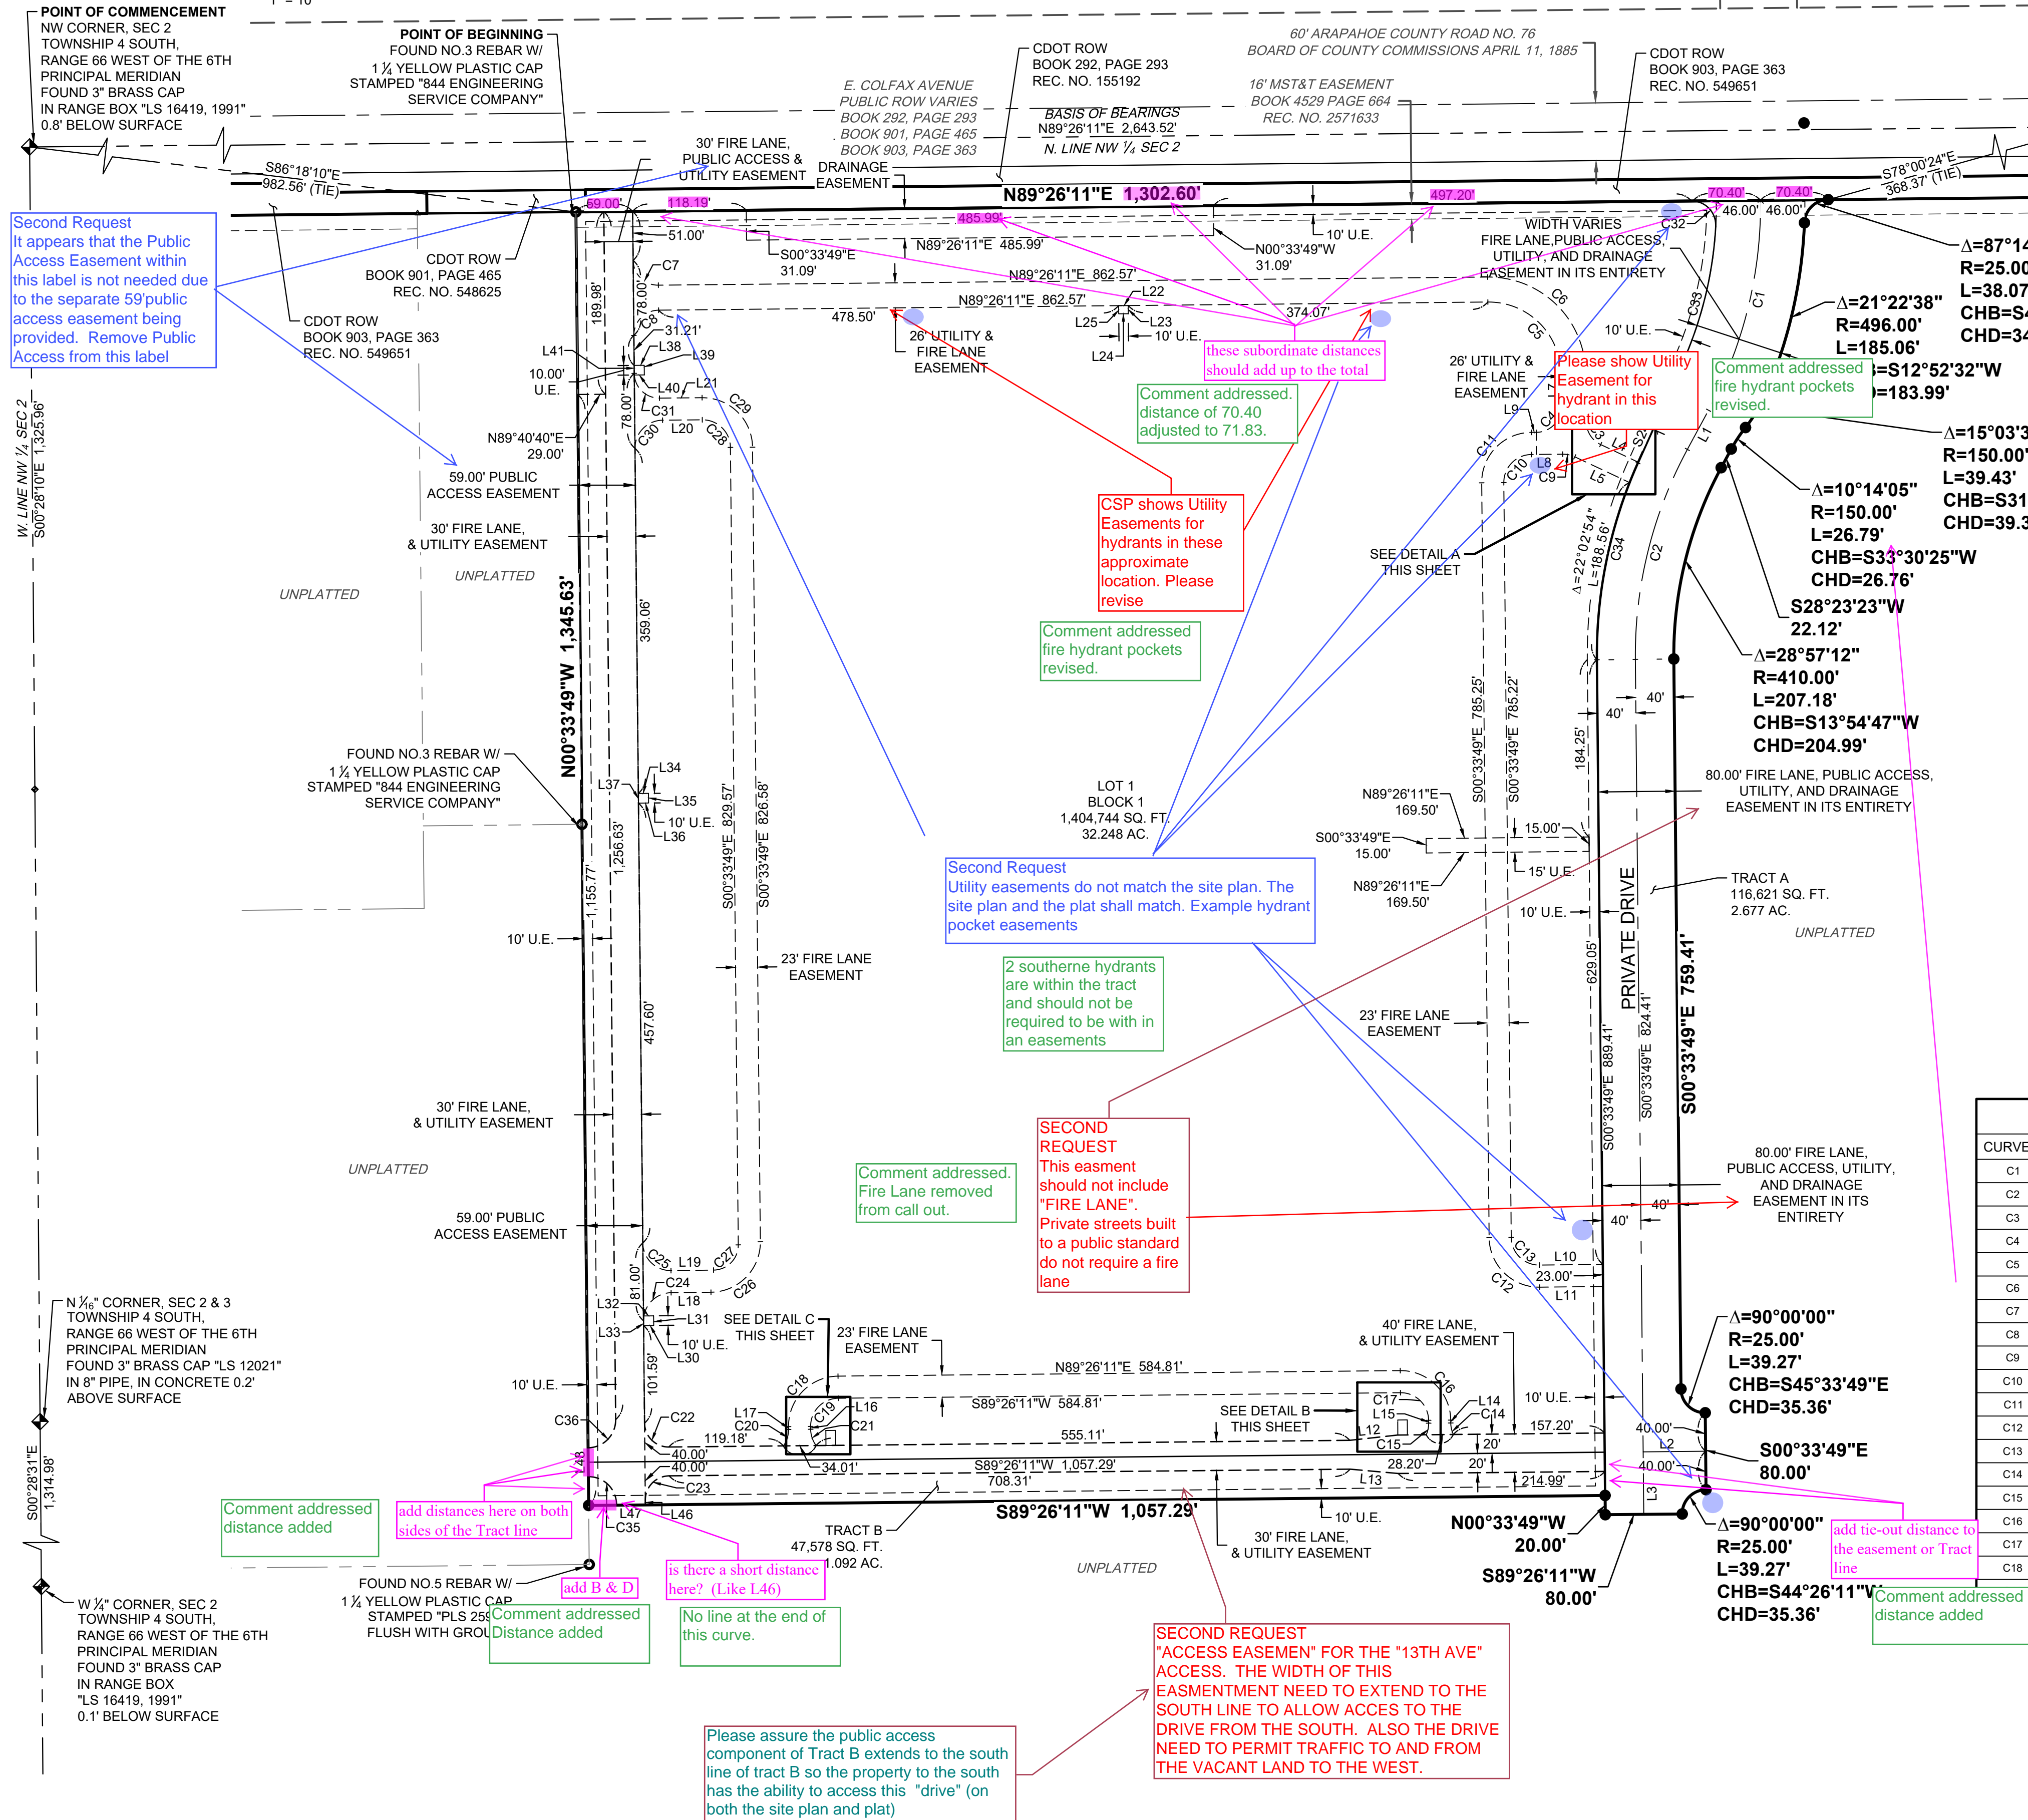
POINT OF COMMENCEMENT
NW CORNER, SEC 2
TOWNSHIP 4 SOUTH,
RANGE 66 WEST OF THE 6TH
PRINCIPAL MERIDIAN
FOUND 3" BRASS CAP
IN RANGE BOX "LS 16419, 1991"
0.8' BELOW SURFACE

POINT OF BEGINNING
FOUND NO.3 REBAR W/
1 ¼ YELLOW PLASTIC CAP
STAMPED "844 ENGINEERING
SERVICE COMPANY"

E. COLFAX AVENUE
PUBLIC ROW VARIES
BOOK 292, PAGE 293
BOOK 901, PAGE 465
BOOK 903, PAGE 363

CDOT ROW
BOOK 292, PAGE 293
REC. NO. 155192

BASIS OF BEARINGS
N89°26'11"E 2,643.52'
N. LINE NW ¼ SEC 2

60' ARAPAHOE COUNTY ROAD NO. 76
BOARD OF COUNTY COMMISSIONS APRIL 11, 1885

16' MST&T EASEMENT
BOOK 4529 PAGE 664
REC. NO. 2571633

CDOT ROW
BOOK 903, PAGE 363
REC. NO. 549651

S86°18'10"E
982.56' (TIE)

30' FIRE LANE,
PUBLIC ACCESS &
UTILITY EASEMENT

DRAINAGE
EASEMENT

N89°26'11"E 1,302.60'

69.00' 118.19' 485.99' 497.20' 70.40' 70.40'

S78°00'24"E
368.37' (TIE)

Second Request
It appears that the Public Access Easement within this label is not needed due to the separate 59'public access easement being provided. Remove Public Access from this label

51.00'
S00°33'49"E
31.09'
N89°26'11"E 485.99'
10' U.E.
N00°33'49"W
31.09'
WIDTH VARIES
FIRE LANE,PUBLIC ACCESS,
UTILITY, AND DRAINAGE
EASEMENT IN ITS ENTIRETY
46.00' 46.00'
C32

Δ=87°14
R=25.00
L=38.07
CHB=S4
CHD=34

CDOT ROW
BOOK 901, PAGE 465
REC. NO. 548625

C7
N89°26'11"E 862.57'
N89°26'11"E 862.57'
L22
374.07'
C6
C1
C33

Δ=21°22'38"
R=496.00'
L=185.06'
CHB=S12°52'32"W
CHD=183.99'

CDOT ROW
BOOK 903, PAGE 363
REC. NO. 549651

189.98'
178.00'
C8
31.21'
L38
L39
478.50'
26' UTILITY &
FIRE LANE
EASEMENT
L25
L23
10' U.E.
L24

these subordinate distances should add up to the total

10' U.E.
C5

L41
10.00'
U.E.
L40
L21
C31
C29
78.00'
C30
L20
C28

26' UTILITY &
FIRE LANE
EASEMENT
L9

Please show Utility Easement for hydrant in this location

Comment addressed fire hydrant pockets revised.

Comment addressed.
distance of 70.40
adjusted to 71.83.

Δ=15°03'3
R=150.00'
L=39.43'
CHB=S31
CHD=39.3

N89°40'40"E
29.00'

59.00' PUBLIC
ACCESS EASEMENT

30' FIRE LANE,
& UTILITY EASEMENT

CSP shows Utility Easements for hydrants in these approximate location. Please revise

C11
C10
L8
C9
C4
C3
S2
L5
L1

Δ=10°14'05"
R=150.00'
L=26.79'
CHB=S33°30'25"W
CHD=26.76'

W. LINE NW ¼ SEC 2
S00°28'10"E 1,325.96'

UNPLATTED
UNPLATTED

SEE DETAIL A
THIS SHEET

Δ=22°02'54"
L=188.56'
C34
C2

S28°23'23"W
22.12'

Comment addressed fire hydrant pockets revised.

359.06'

N00°33'49"W 1,345.63'

Δ=28°57'12"
R=410.00'
L=207.18'
CHB=S13°54'47"W
CHD=204.99'

40'
40'

S00°33'49"E 785.25'
S00°33'49"E 785.22'
184.25'

FOUND NO.3 REBAR W/
1 ¼ YELLOW PLASTIC CAP
STAMPED "844 ENGINEERING
SERVICE COMPANY"

L34
L37
L35
10' U.E.
L36

S00°33'49"E 829.57'
S00°33'49"E 826.58'

LOT 1
BLOCK 1
1,404,744 SQ. FT.
32.248 AC.

N89°26'11"E
169.50'
S00°33'49"E
15.00'
15.00'
15' U.E.
N89°26'11"E
169.50'

80.00' FIRE LANE, PUBLIC ACCESS,
UTILITY, AND DRAINAGE
EASEMENT IN ITS ENTIRETY

1,256.63'
1,155.77'

Second Request
Utility easements do not match the site plan. The site plan and the plat shall match. Example hydrant pocket easements

TRACT A
116,621 SQ. FT.
2.677 AC.

10' U.E.
UNPLATTED

PRIVATE DRIVE
S00°33'49"E 759.41'

10' U.E.

23' FIRE LANE
EASEMENT

2 southerne hydrants are within the tract and should not be required to be with in an easements

629.05'
457.60'

23' FIRE LANE
EASEMENT

S00°33'49"E 889.41'
S00°33'49"E 824.41'

30' FIRE LANE,
& UTILITY EASEMENT

UNPLATTED

Comment addressed.
Fire Lane removed from call out.

SECOND REQUEST
This easment should not include "FIRE LANE".
Private streets built to a public standard do not require a fire lane

80.00' FIRE LANE,
PUBLIC ACCESS, UTILITY,
AND DRAINAGE
EASEMENT IN ITS
ENTIRETY

40'
40'

CURVE
C1
C2
C3
C4
C5
C6
C7
C8
C9
C10
C11
C12
C13
C14
C15
C16
C17
C18

59.00' PUBLIC
ACCESS EASEMENT

C25 L19 C27
C24
C26
81.00'
C13
L10
23.00'
C12
L11

N ¹⁄₁₆" CORNER, SEC 2 & 3
TOWNSHIP 4 SOUTH,
RANGE 66 WEST OF THE 6TH
PRINCIPAL MERIDIAN
FOUND 3" BRASS CAP "LS 12021"
IN 8" PIPE, IN CONCRETE 0.2'
ABOVE SURFACE

L32
L18
L31
L33
10' U.E.
L30
SEE DETAIL C
THIS SHEET
23' FIRE LANE
EASEMENT
40' FIRE LANE,
& UTILITY EASEMENT

Δ=90°00'00"
R=25.00'
L=39.27'
CHB=S45°33'49"E
CHD=35.36'

10' U.E.
101.59'
N89°26'11"E 584.81'
C18
L16
C19
C21
L17
C20
C22
119.18'
S89°26'11"W 584.81'
SEE DETAIL B
THIS SHEET
C16
C17
L15
L14
C14
L12
C15
10' U.E.
157.20'
555.11'
C36
40.00'
40.00'
34.01'
S89°26'11"W 1,057.29'
708.31'
28.20'
20'
20'
L13
214.99'
40.00'
L2
40.00'

S00°33'49"E
80.00'

L48
C23
L47
C35
L46
S89°26'11"W 1,057.29'
10' U.E.
L3

N00°33'49"W
20.00'

S00°28'31"E
1,314.98'

Comment addressed distance added

add distances here on both sides of the Tract line

TRACT B
47,578 SQ. FT.
1.092 AC.

30' FIRE LANE,
& UTILITY EASEMENT

S89°26'11"W
80.00'

Δ=90°00'00"
R=25.00'
L=39.27'
CHB=S44°26'11"W
CHD=35.36'

add tie-out distance to the easement or Tract line

Comment addressed distance added

FOUND NO.5 REBAR W/
1 ¼ YELLOW PLASTIC CAP
STAMPED "PLS 25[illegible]
FLUSH WITH GROU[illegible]

add B & D

is there a short distance here? (Like L46)

UNPLATTED

W ¼" CORNER, SEC 2
TOWNSHIP 4 SOUTH,
RANGE 66 WEST OF THE 6TH
PRINCIPAL MERIDIAN
FOUND 3" BRASS CAP
IN RANGE BOX
"LS 16419, 1991"
0.1' BELOW SURFACE

Comment addressed
Distance added

No line at the end of this curve.

SECOND REQUEST
"ACCESS EASEMEN" FOR THE "13TH AVE" ACCESS. THE WIDTH OF THIS EASMENTMENT NEED TO EXTEND TO THE SOUTH LINE TO ALLOW ACCES TO THE DRIVE FROM THE SOUTH. ALSO THE DRIVE NEED TO PERMIT TRAFFIC TO AND FROM THE VACANT LAND TO THE WEST.

Please assure the public access component of Tract B extends to the south line of tract B so the property to the south has the ability to access this "drive" (on both the site plan and plat)